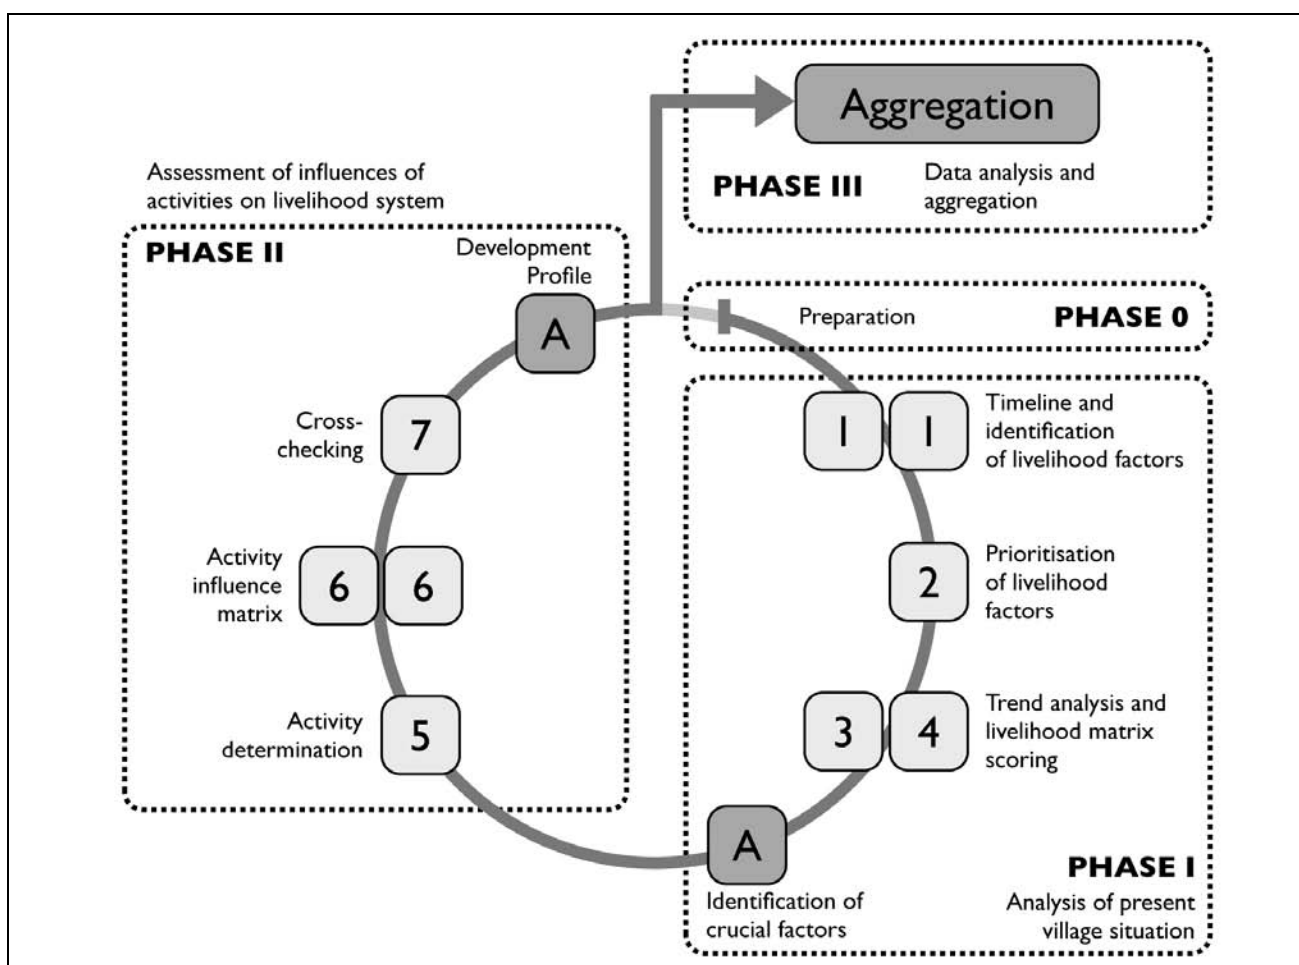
Aggregation

PHASE III

Data analysis and aggregation

Assessment of influences of activities on livelihood system

PHASE II

Development Profile

A

Preparation

PHASE 0

Cross-checking

7

1

1

Timeline and identification of livelihood factors

Activity influence matrix

6

6

2

Prioritisation of livelihood factors

Activity determination

5

3

4

Trend analysis and livelihood matrix scoring

A

PHASE I

Identification of crucial factors

Analysis of present village situation